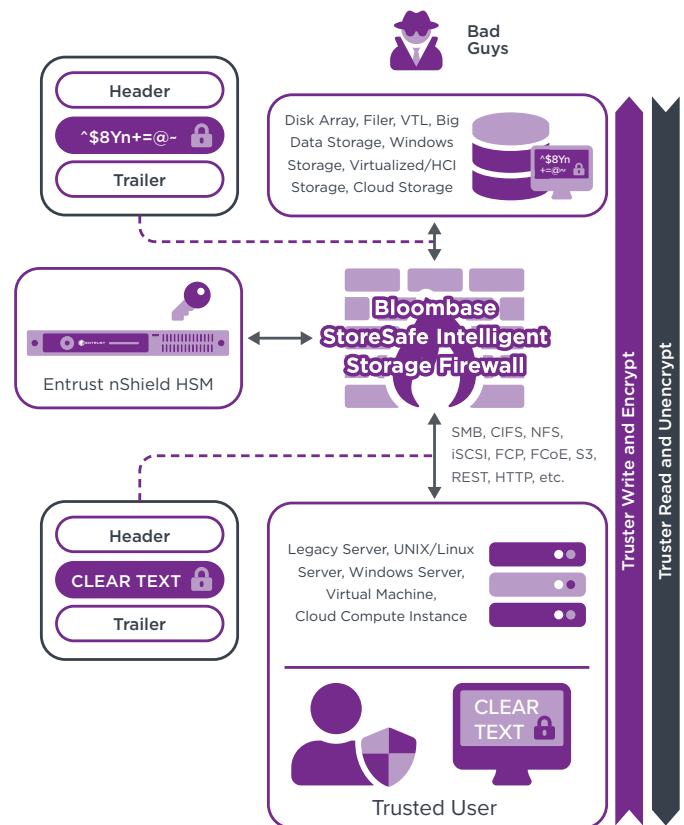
Bad Guys

Header

^$8Yn+=@~

Trailer

Disk Array, Filer, VTL, Big Data Storage, Windows Storage, Virtualized/HCI Storage, Cloud Storage

^$8Yn +=@~

ENTRUST

Entrust nShield HSM

Bloombase StoreSafe Intelligent Storage Firewall

SMB, CIFS, NFS, iSCSI, FCP, FCoE, S3, REST, HTTP, etc.

Header

CLEAR TEXT

Trailer

Legacy Server, UNIX/Linux Server, Windows Server, Virtual Machine, Cloud Compute Instance

CLEAR TEXT

Trusted User

Truster Write and Encrypt

Truster Read and Unencrypt